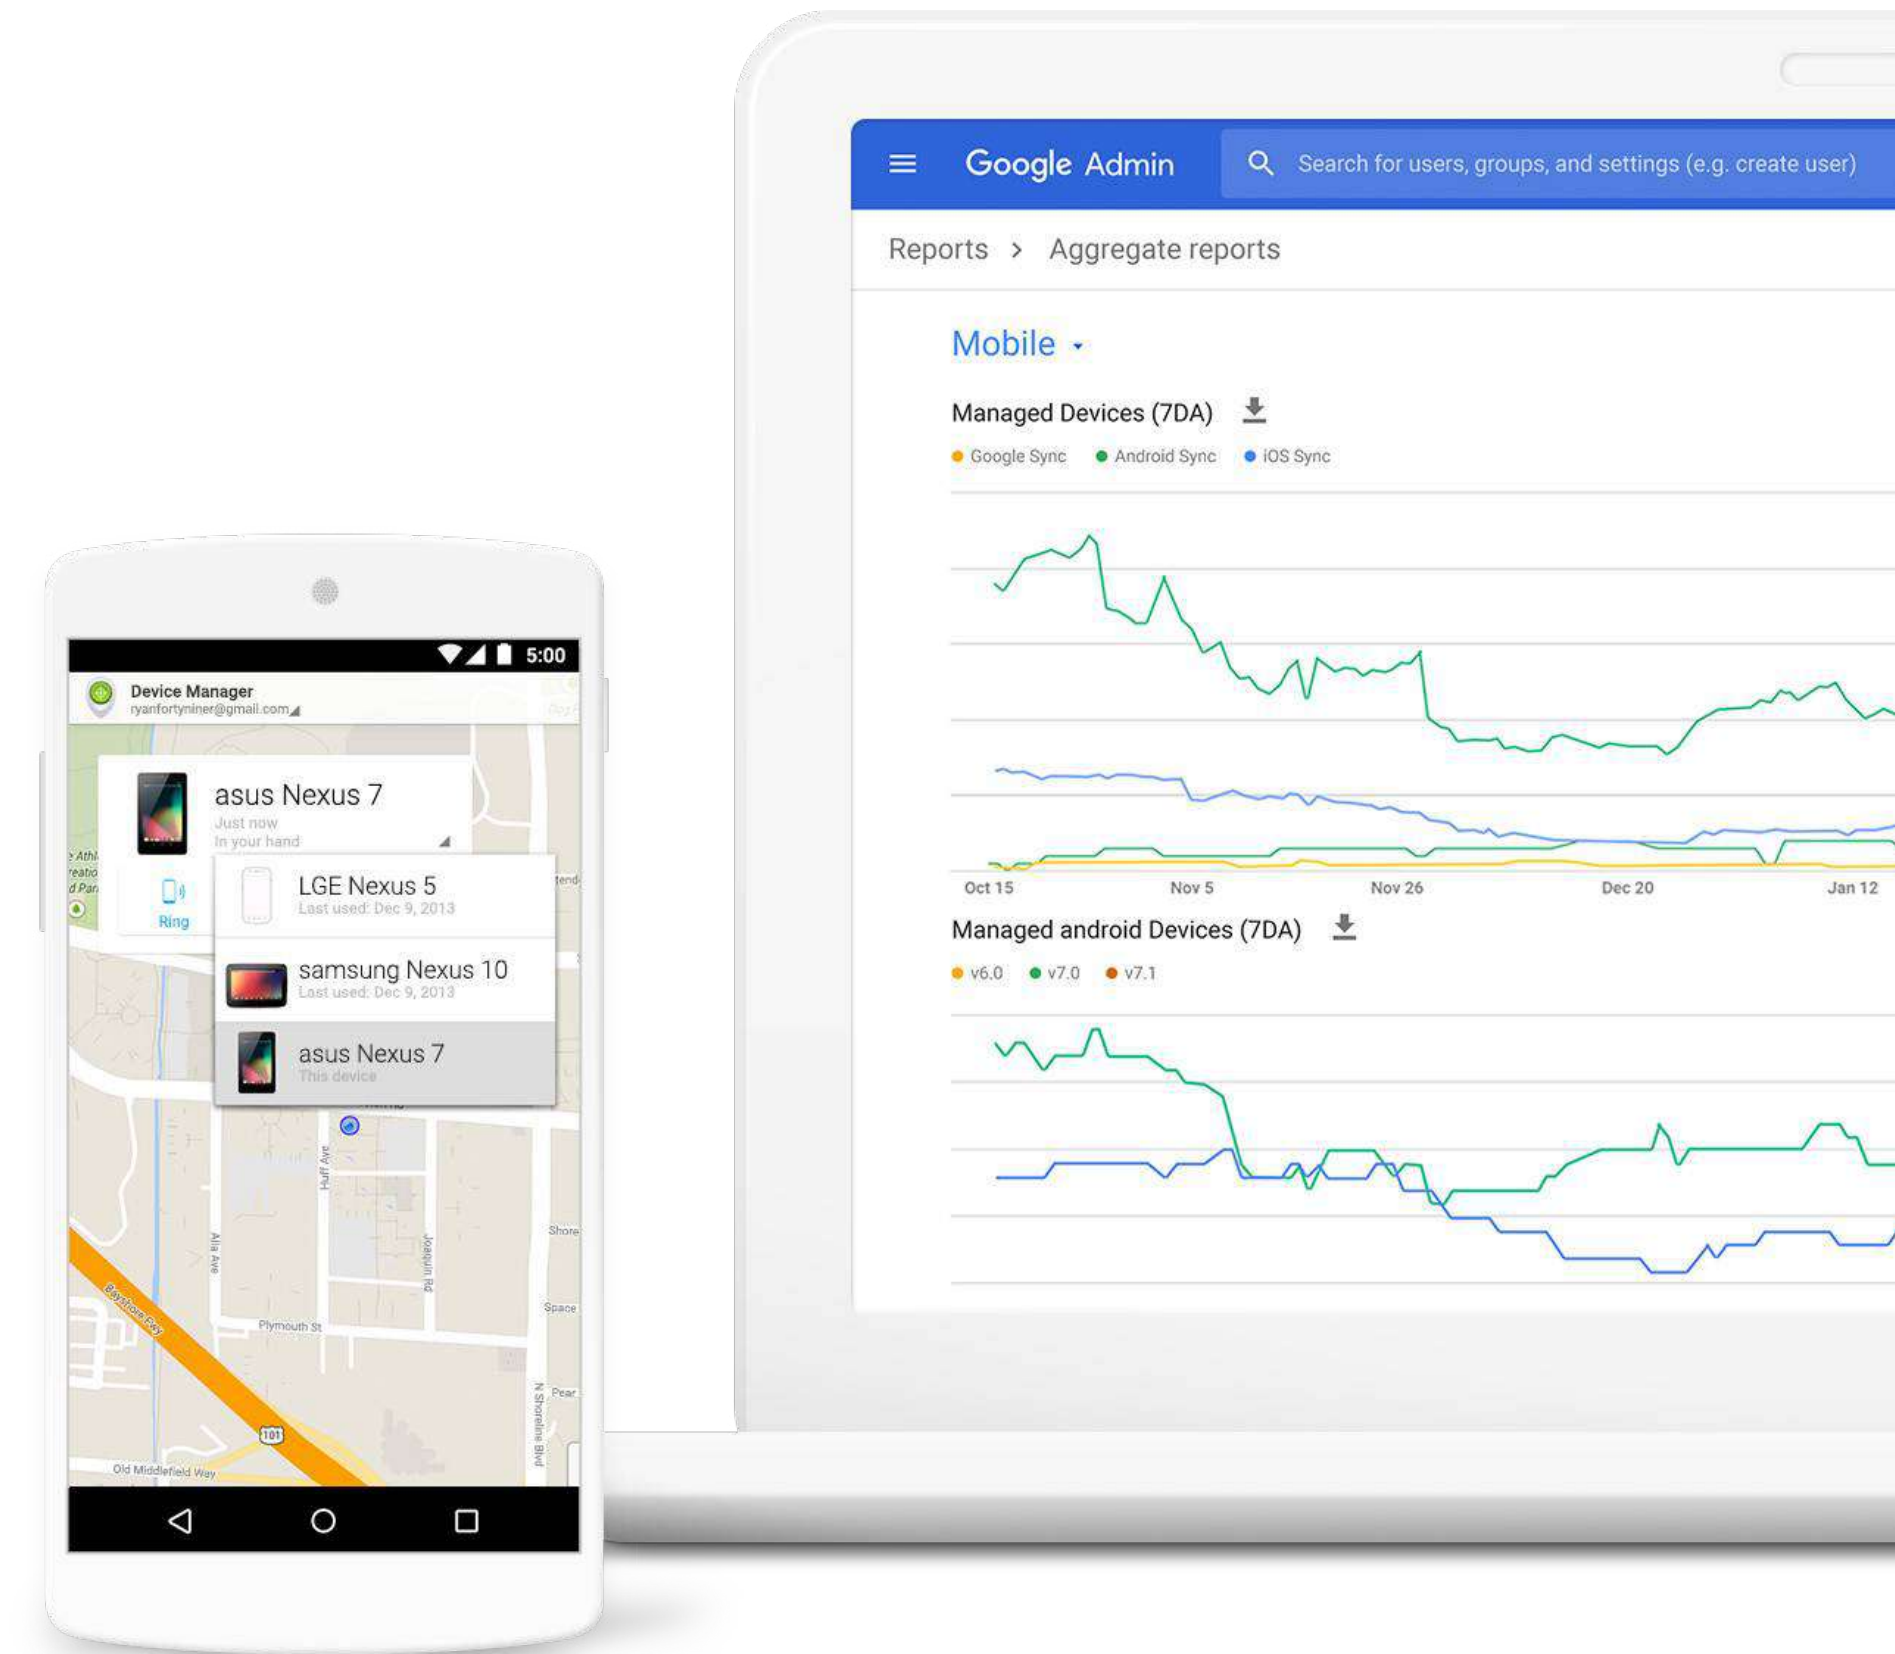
5:00

Device Manager
ryanfortyniner@gmail.com

asus Nexus 7
Just now
In your hand

Ring

LGE Nexus 5
Last used: Dec 9, 2013

samsung Nexus 10
Last used: Dec 9, 2013

asus Nexus 7
This device

Huff Ave
Alta Ave
Joaquin Rd
Plymouth St
Bayshore Fwy
101
Old Middlefield Way
N Shoreline Blvd
Shore
Space
Pear

Google Admin
Search for users, groups, and settings (e.g. create user)

Reports > Aggregate reports

Mobile

Managed Devices (7DA)
Google Sync Android Sync iOS Sync

Oct 15 Nov 5 Nov 26 Dec 20 Jan 12

Managed android Devices (7DA)
v6.0 v7.0 v7.1